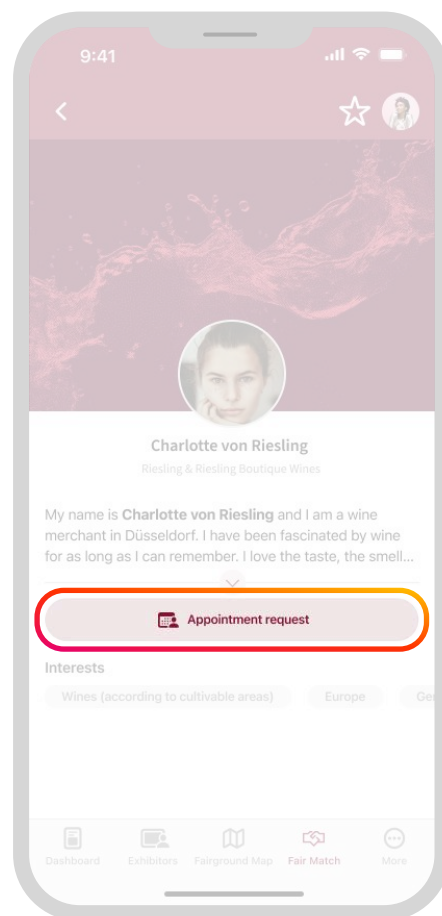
9:41

Charlotte von Riesling

Riesling & Riesling Boutique Wines

My name is **Charlotte von Riesling** and I am a wine merchant in Düsseldorf. I have been fascinated by wine for as long as I can remember. I love the taste, the smell...

Appointment request

Interests

Wines (according to cultivable areas)

Europe

Ge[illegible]

Dashboard

Exhibitors

Fairground Map

Fair Match

More